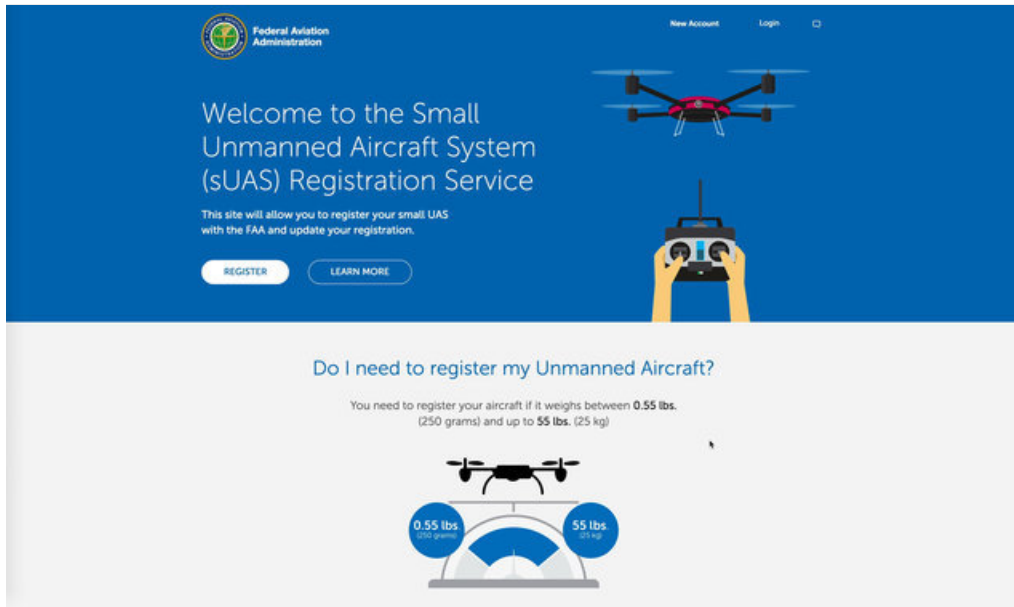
Federal Aviation Administration

New Account Login

Welcome to the Small Unmanned Aircraft System (sUAS) Registration Service

This site will allow you to register your small UAS with the FAA and update your registration.

REGISTER LEARN MORE

Do I need to register my Unmanned Aircraft?

You need to register your aircraft if it weighs between 0.55 lbs. (250 grams) and up to 55 lbs. (25 kg)

0.55 lbs. (250 grams)

55 lbs. (25 kg)